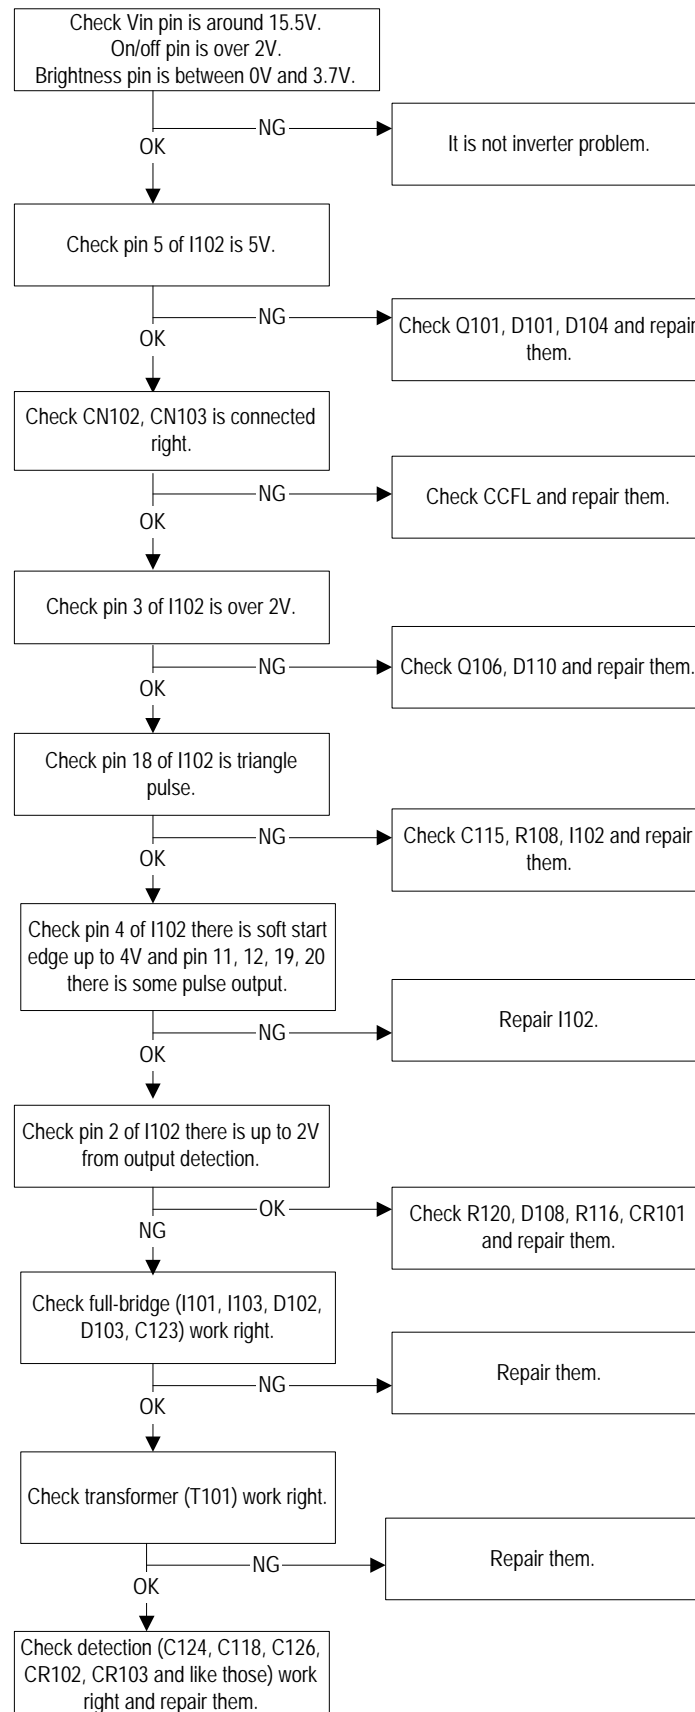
Check Vin pin is around 15.5V.
On/off pin is over 2V.
Brightness pin is between 0V and 3.7V.

NG

It is not inverter problem.

OK

Check pin 5 of I102 is 5V.

NG

Check Q101, D101, D104 and repair them.

OK

Check CN102, CN103 is connected right.

NG

Check CCFL and repair them.

OK

Check pin 3 of I102 is over 2V.

NG

Check Q106, D110 and repair them.

OK

Check pin 18 of I102 is triangle pulse.

NG

Check C115, R108, I102 and repair them.

OK

Check pin 4 of I102 there is soft start edge up to 4V and pin 11, 12, 19, 20 there is some pulse output.

NG

Repair I102.

OK

Check pin 2 of I102 there is up to 2V from output detection.

OK

Check R120, D108, R116, CR101 and repair them.

NG

Check full-bridge (I101, I103, D102, D103, C123) work right.

NG

Repair them.

OK

Check transformer (T101) work right.

NG

Repair them.

OK

Check detection (C124, C118, C126, CR102, CR103 and like those) work right and repair them.